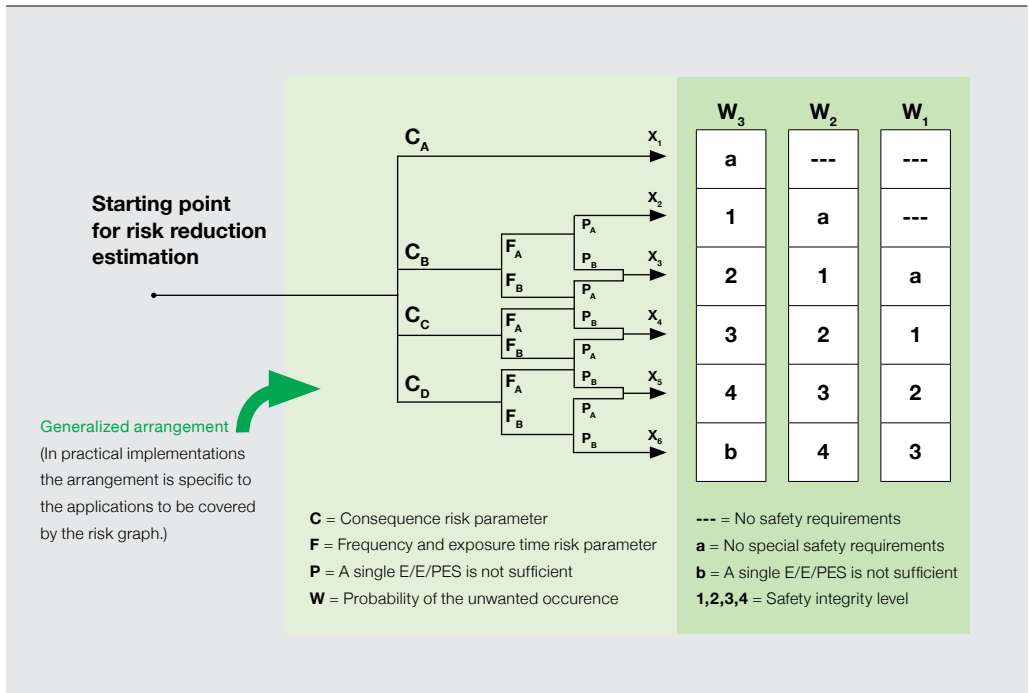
Starting point for risk reduction estimation

Generalized arrangement
(In practical implementations the arrangement is specific to the applications to be covered by the risk graph.)

$C_A$
$C_B$
$C_C$
$C_D$
$F_A$
$F_B$
$F_A$
$F_B$
$F_A$
$F_B$
$P_A$
$P_B$
$P_A$
$P_B$
$P_A$
$P_B$
$P_A$
$P_B$
$X_1$
$X_2$
$X_3$
$X_4$
$X_5$
$X_6$

| $W_3$ | $W_2$ | $W_1$ |
|---|---|---|
| a | --- | --- |
| 1 | a | --- |
| 2 | 1 | a |
| 3 | 2 | 1 |
| 4 | 3 | 2 |
| b | 4 | 3 |

**C** = Consequence risk parameter
**F** = Frequency and exposure time risk parameter
**P** = A single E/E/PES is not sufficient
**W** = Probability of the unwanted occurence

**---** = No safety requirements
**a** = No special safety requirements
**b** = A single E/E/PES is not sufficient
**1,2,3,4** = Safety integrity level